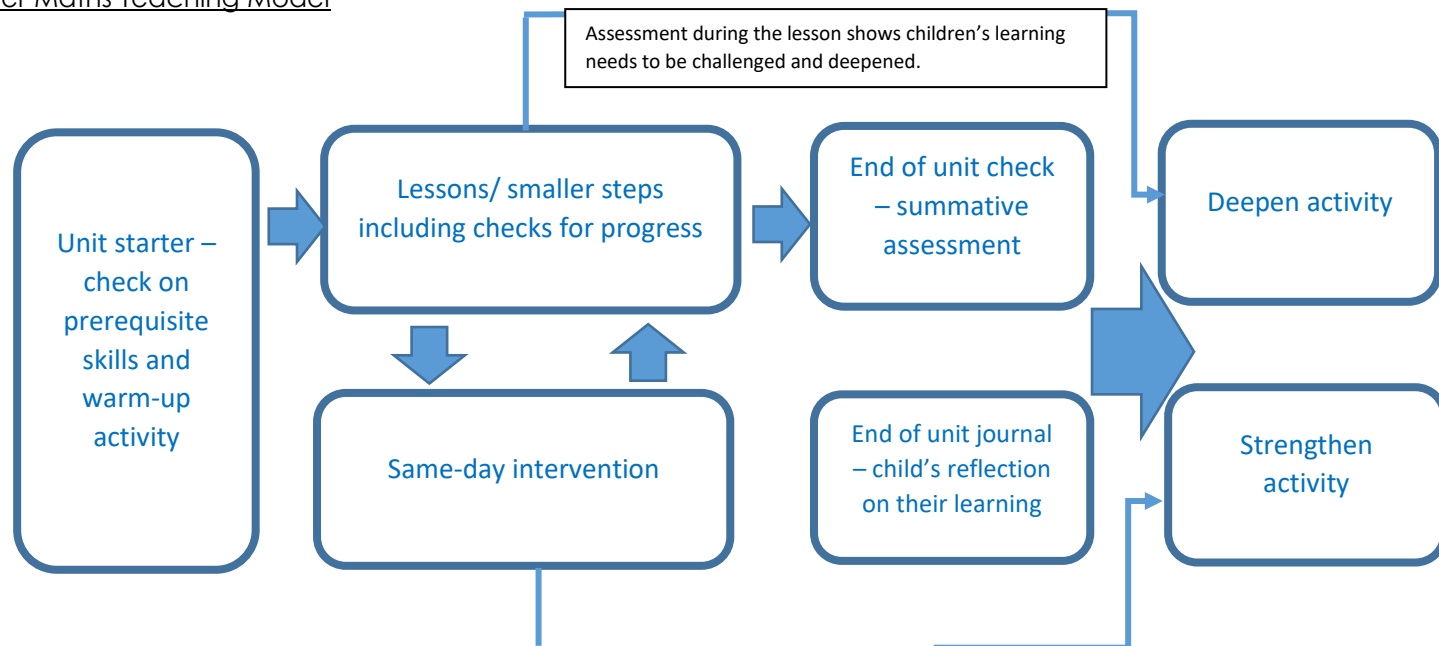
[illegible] Maths Teaching Model

Assessment during the lesson shows children's learning needs to be challenged and deepened.

Unit starter – check on prerequisite skills and warm-up activity

Lessons/ smaller steps including checks for progress

Same-day intervention

End of unit check – summative assessment

End of unit journal – child's reflection on their learning

Deepen activity

Strengthen activity